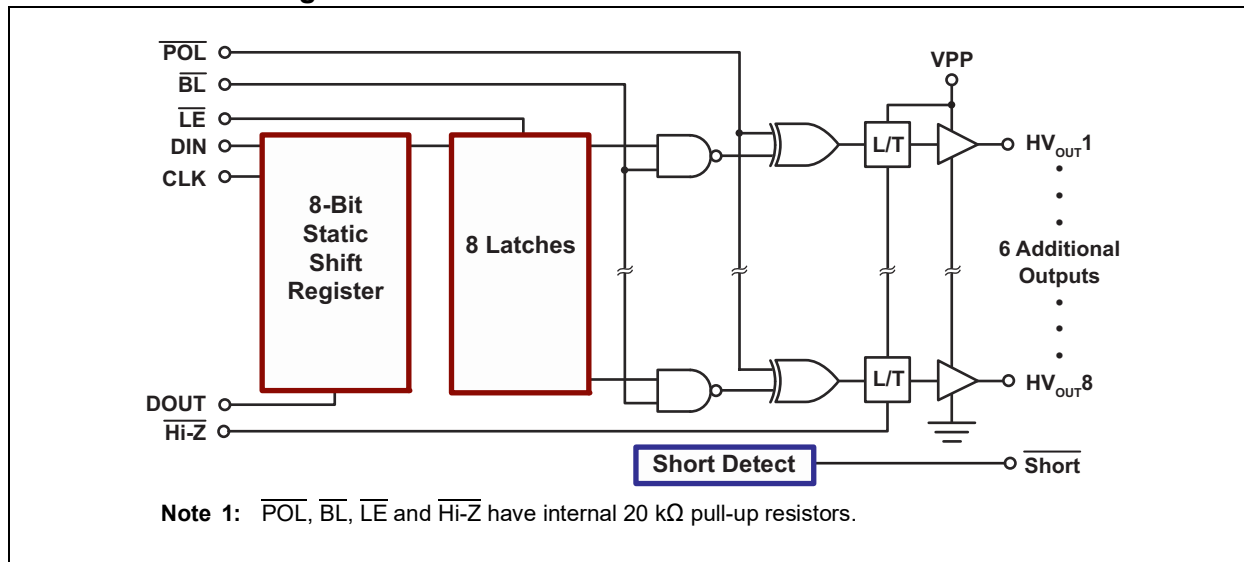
$\overline{POL}$
$\overline{BL}$
$\overline{LE}$
DIN
CLK

8-Bit Static Shift Register

8 Latches

VPP

L/T

L/T

$HV_{OUT}1$

6 Additional Outputs

$HV_{OUT}8$

DOUT
$\overline{Hi\text{-}Z}$

Short Detect

$\overline{Short}$

**Note 1:** $\overline{POL}$, $\overline{BL}$, $\overline{LE}$ and $\overline{Hi\text{-}Z}$ have internal 20 kΩ pull-up resistors.